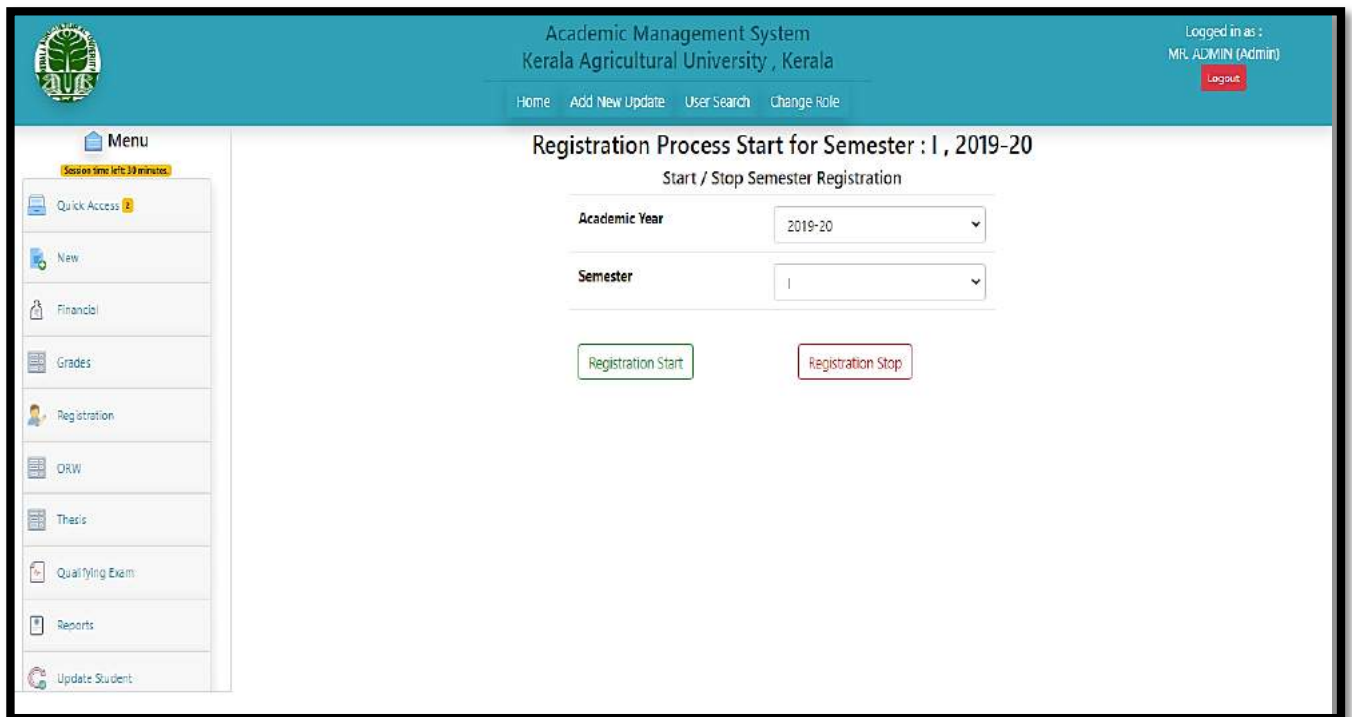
Academic Management System
Kerala Agricultural University , Kerala

Home Add New Update User Search Change Role

Logged in as :
MR. ADMIN (Admin)
Logout

Menu
Session time left: 30 minutes.

Quick Access 2
New
Financial
Grades
Registration
ORW
Thesis
Qualifying Exam
Reports
Update Student

Registration Process Start for Semester : I , 2019-20

Start / Stop Semester Registration

| Academic Year | 2019-20 |
|---|---|
| Semester | I |

Registration Start Registration Stop